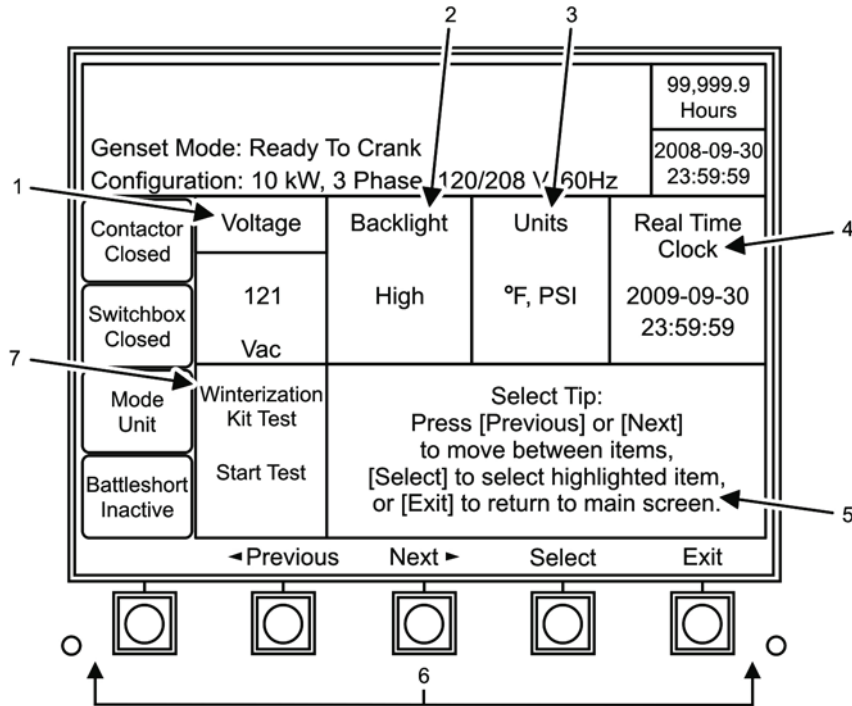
2
3
99,999.9 Hours
Genset Mode: Ready To Crank
Configuration: 10 kW, 3 Phase, 120/208 V, 60Hz
2008-09-30 23:59:59
1
4
Contactor Closed

| Voltage | Backlight | Units | Real Time Clock |
|---|---|---|---|
| 121 Vac | High | °F, PSI | 2009-09-30 23:59:59 |

Switchbox Closed
7
Mode Unit
Battleshort Inactive
Winterization Kit Test

Start Test

Select Tip:
Press [Previous] or [Next] to move between items, [Select] to select highlighted item, or [Exit] to return to main screen.
5
◄Previous
Next ►
Select
Exit
6